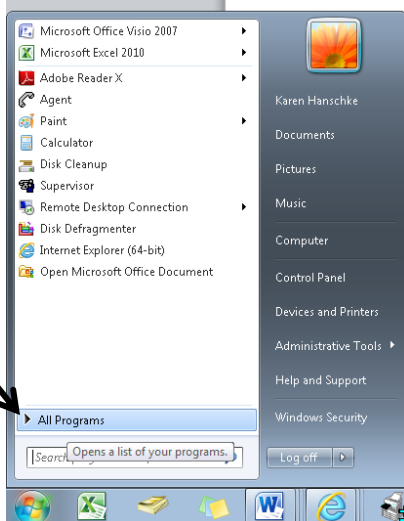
Microsoft Office Visio 2007
Microsoft Excel 2010
Adobe Reader X
Agent
Paint
Calculator
Disk Cleanup
Supervisor
Remote Desktop Connection
Disk Defragmenter
Internet Explorer (64-bit)
Open Microsoft Office Document

Karen Hanschke
Documents
Pictures
Music
Computer
Control Panel
Devices and Printers
Administrative Tools
Help and Support
Windows Security

All Programs
Opens a list of your programs.
Search
Log off